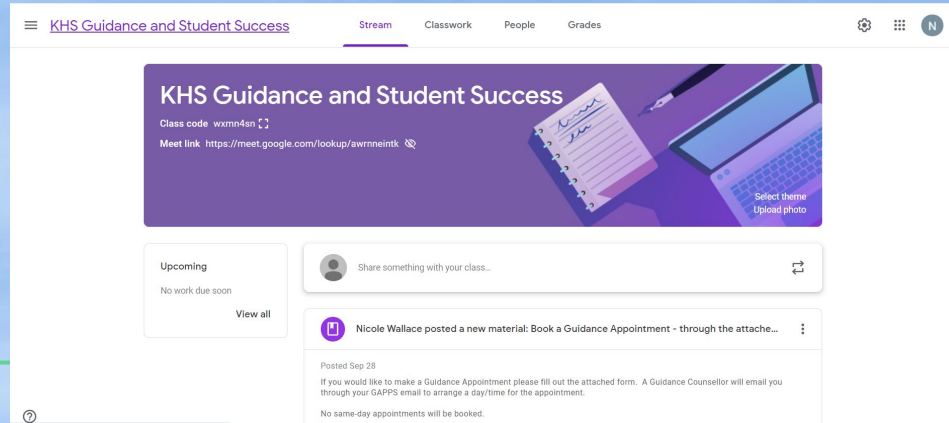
KHS Guidance and Student Success

Stream Classwork People Grades

N

KHS Guidance and Student Success

Class code wxmn4sn

Meet link https://meet.google.com/lookup/awrnneintk

Select theme
Upload photo

Upcoming

No work due soon

View all

Share something with your class...

Nicole Wallace posted a new material: Book a Guidance Appointment - through the attache...

Posted Sep 28

If you would like to make a Guidance Appointment please fill out the attached form. A Guidance Counsellor will email you through your GAPPS email to arrange a day/time for the appointment.

No same-day appointments will be booked.